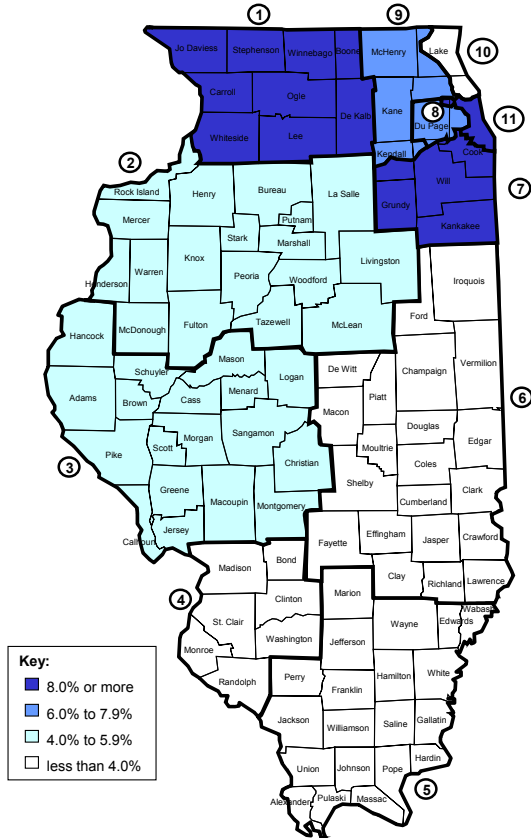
1
9
10
8
11
2
7
6
3
4
5

Jo Daviess
Stephenson
Winnebago
Boone
McHenry
Lake
Carroll
Ogle
De Kalb
Kane
Du Page
Cook
Whiteside
Lee
Kendall
Will
Grundy
Kankakee
Rock Island
Henry
Bureau
La Salle
Mercer
Putnam
Stark
Marshall
Knox
Warren
Henderson
Peoria
Woodford
Livingston
Iroquois
Hancock
McDonough
Fulton
Tazewell
McLean
Ford
Schuyler
Mason
Adams
Brown
Cass
Menard
Logan
De Witt
Piatt
Champaign
Vermilion
Macon
Scott
Morgan
Sangamon
Moultrie
Douglas
Edgar
Pike
Christian
Coles
Shelby
Greene
Macoupin
Montgomery
Cumberland
Clark
Jersey
Calhoun
Fayette
Effingham
Jasper
Crawford
Madison
Bond
Clay
Richland
Lawrence
Marion
Clinton
St. Clair
Washington
Wayne
Edwards
Wabash
Jefferson
Monroe
Randolph
Perry
Franklin
Hamilton
White
Jackson
Williamson
Saline
Gallatin
Union
Johnson
Pope
Hardin
Alexander
Pulaski
Massac

Key:
8.0% or more
6.0% to 7.9%
4.0% to 5.9%
less than 4.0%